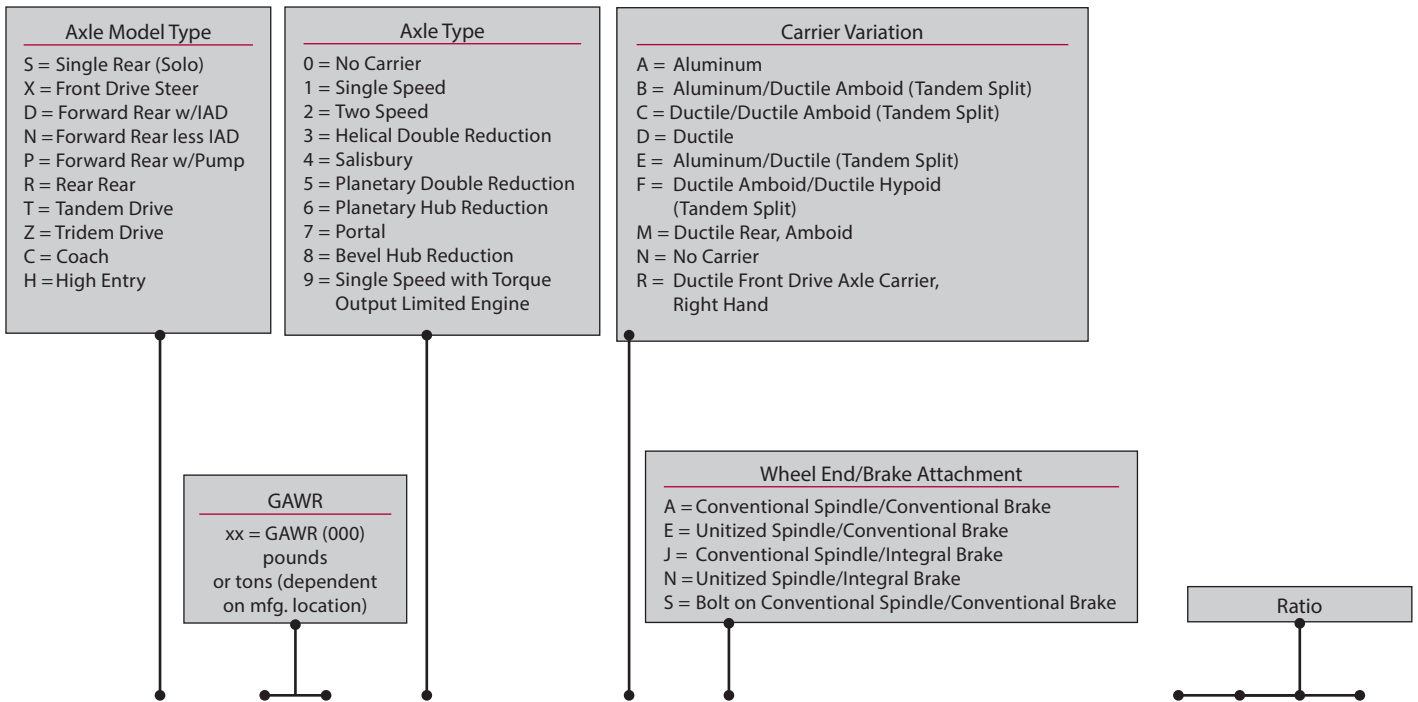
Axle Model Type

S = Single Rear (Solo)
X = Front Drive Steer
D = Forward Rear w/IAD
N = Forward Rear less IAD
P = Forward Rear w/Pump
R = Rear Rear
T = Tandem Drive
Z = Tridem Drive
C = Coach
H = High Entry

Axle Type

0 = No Carrier
1 = Single Speed
2 = Two Speed
3 = Helical Double Reduction
4 = Salisbury
5 = Planetary Double Reduction
6 = Planetary Hub Reduction
7 = Portal
8 = Bevel Hub Reduction
9 = Single Speed with Torque Output Limited Engine

Carrier Variation

A = Aluminum
B = Aluminum/Ductile Amboid (Tandem Split)
C = Ductile/Ductile Amboid (Tandem Split)
D = Ductile
E = Aluminum/Ductile (Tandem Split)
F = Ductile Amboid/Ductile Hypoid (Tandem Split)
M = Ductile Rear, Amboid
N = No Carrier
R = Ductile Front Drive Axle Carrier, Right Hand

GAWR

xx = GAWR (000) pounds or tons (dependent on mfg. location)

Wheel End/Brake Attachment

A = Conventional Spindle/Conventional Brake
E = Unitized Spindle/Conventional Brake
J = Conventional Spindle/Integral Brake
N = Unitized Spindle/Integral Brake
S = Bolt on Conventional Spindle/Conventional Brake

Ratio